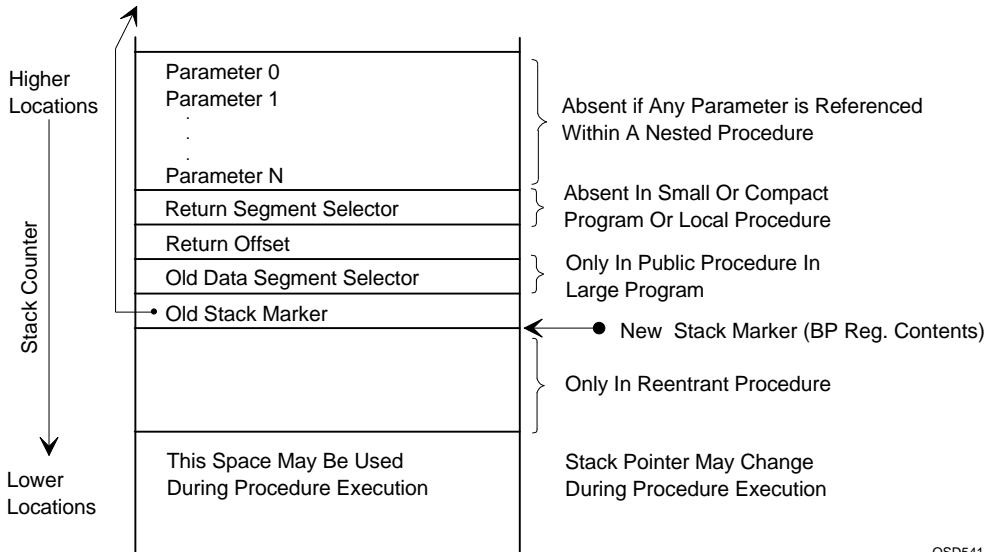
Higher Locations

Parameter 0
Parameter 1
.
.
.
Parameter N

Absent if Any Parameter is Referenced Within A Nested Procedure

Return Segment Selector

Absent In Small Or Compact Program Or Local Procedure

Return Offset

Old Data Segment Selector

Only In Public Procedure In Large Program

Old Stack Marker

New Stack Marker (BP Reg. Contents)

Stack Counter

Only In Reentrant Procedure

This Space May Be Used During Procedure Execution

Stack Pointer May Change During Procedure Execution

Lower Locations

OSD541